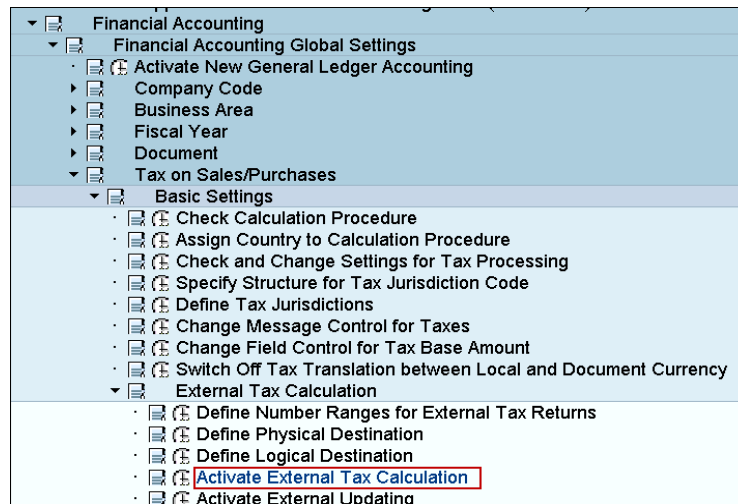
Financial Accounting
Financial Accounting Global Settings
Activate New General Ledger Accounting
Company Code
Business Area
Fiscal Year
Document
Tax on Sales/Purchases
Basic Settings
Check Calculation Procedure
Assign Country to Calculation Procedure
Check and Change Settings for Tax Processing
Specify Structure for Tax Jurisdiction Code
Define Tax Jurisdictions
Change Message Control for Taxes
Change Field Control for Tax Base Amount
Switch Off Tax Translation between Local and Document Currency
External Tax Calculation
Define Number Ranges for External Tax Returns
Define Physical Destination
Define Logical Destination
Activate External Tax Calculation
Activate External Updating